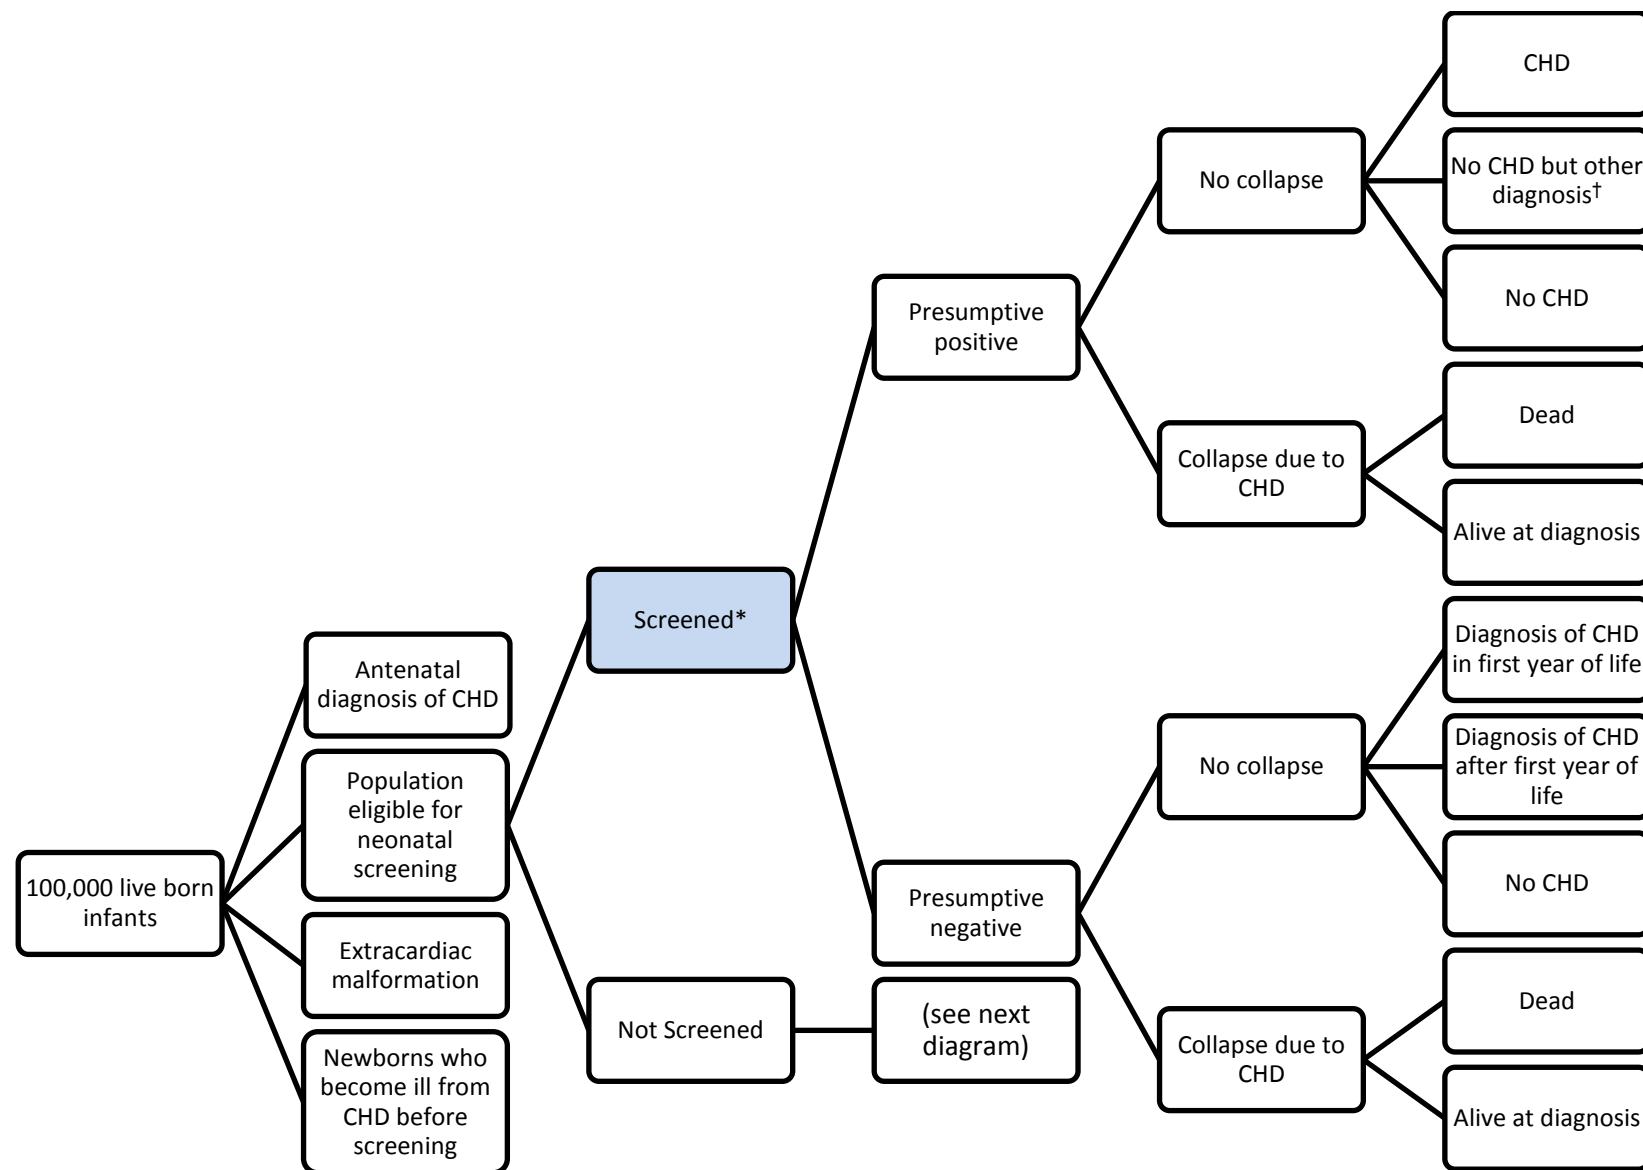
100,000 live born infants

Antenatal diagnosis of CHD

Population eligible for neonatal screening

Extracardiac malformation

Newborns who become ill from CHD before screening

Screened*

Not Screened

(see next diagram)

Presumptive positive

Presumptive negative

No collapse

Collapse due to CHD

No collapse

Collapse due to CHD

CHD

No CHD but other diagnosis†

No CHD

Dead

Alive at diagnosis

Diagnosis of CHD in first year of life

Diagnosis of CHD after first year of life

No CHD

Dead

Alive at diagnosis